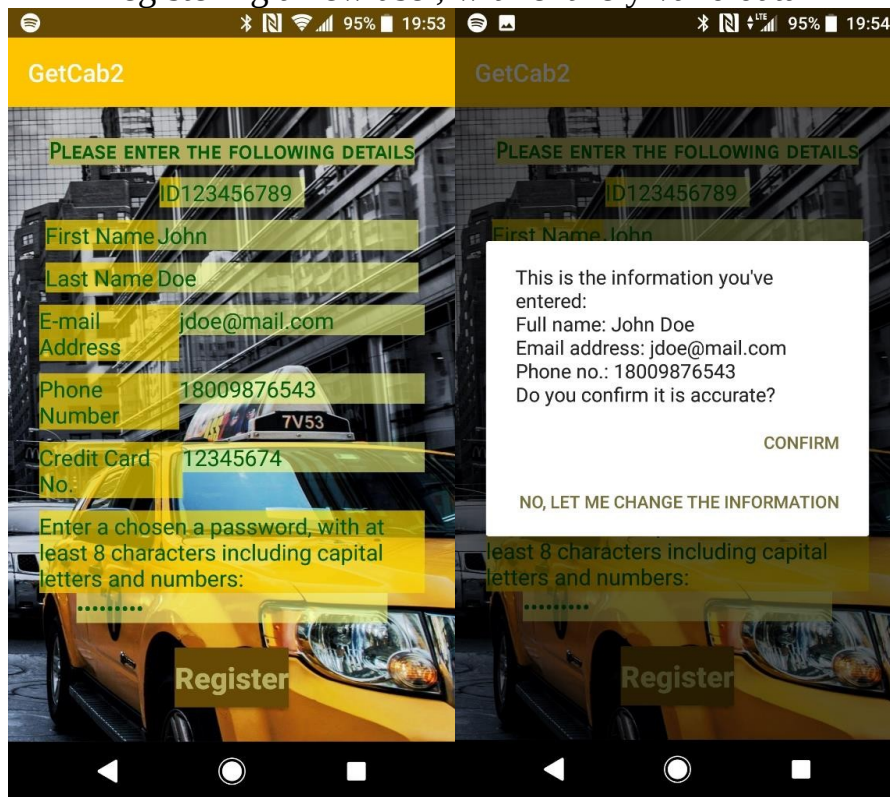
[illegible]

95% 19:53

GetCab2

PLEASE ENTER THE FOLLOWING DETAILS

ID123456789

First Name John

Last Name Doe

E-mail Address jdoe@mail.com

Phone Number 18009876543

7V53

Credit Card No. 12345674

Enter a chosen a password, with at least 8 characters including capital letters and numbers:

•••••••••

Register

95% 19:54

GetCab2

PLEASE ENTER THE FOLLOWING DETAILS

ID123456789

First Name John

This is the information you've entered:
Full name: John Doe
Email address: jdoe@mail.com
Phone no.: 18009876543
Do you confirm it is accurate?

CONFIRM

NO, LET ME CHANGE THE INFORMATION

least 8 characters including capital letters and numbers:

•••••••••

Register